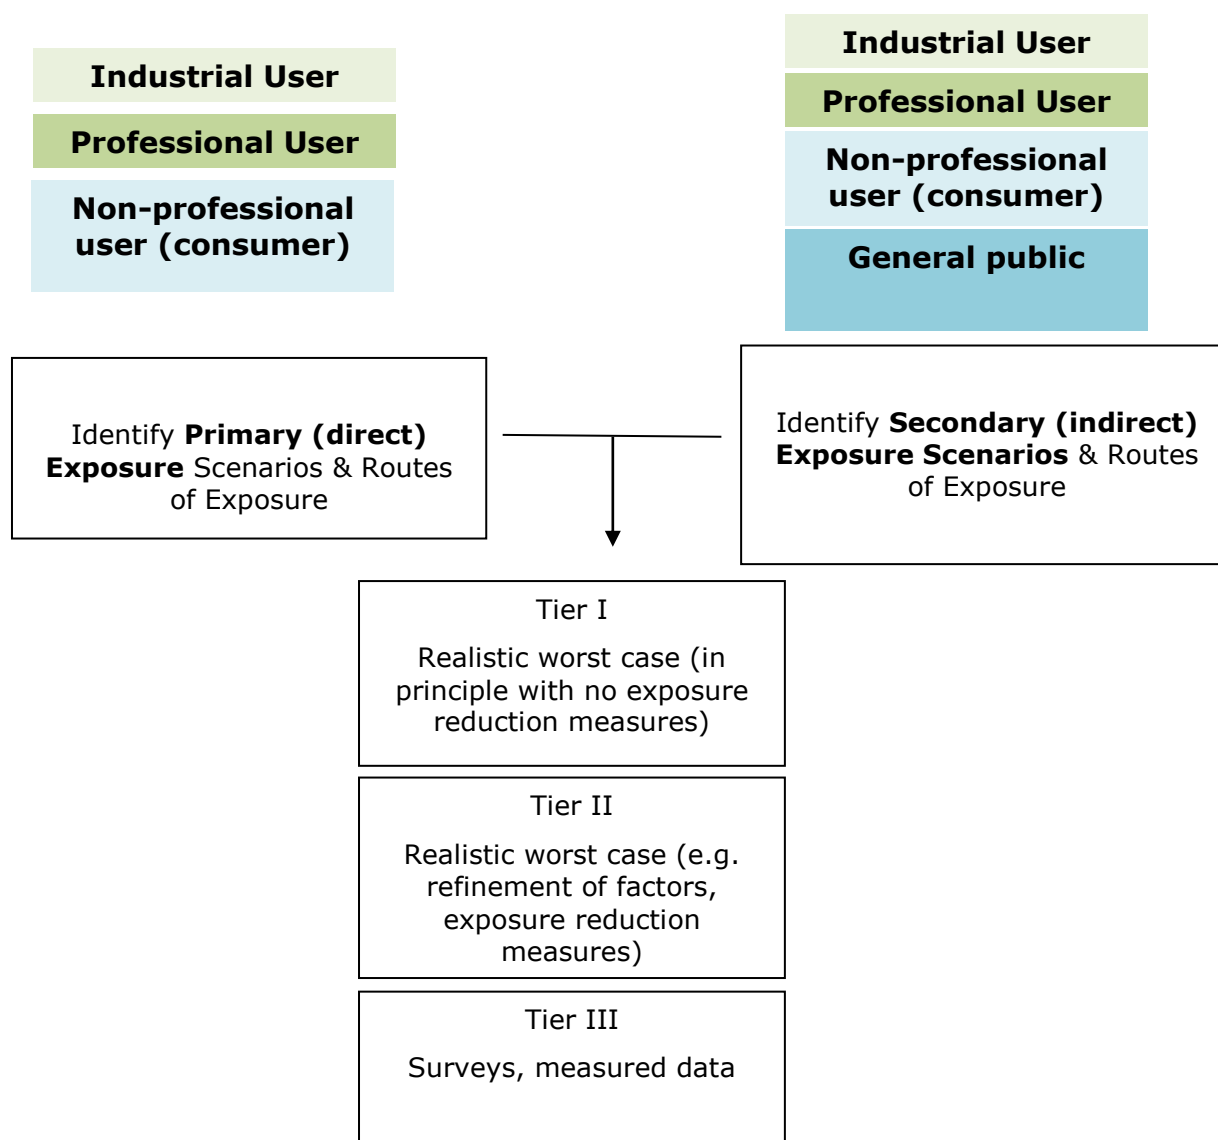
Industrial User

Professional User

Non-professional user (consumer)

Industrial User

Professional User

Non-professional user (consumer)

General public

Identify **Primary (direct) Exposure** Scenarios & Routes of Exposure

Identify **Secondary (indirect) Exposure Scenarios** & Routes of Exposure

Tier I

Realistic worst case (in principle with no exposure reduction measures)

Tier II

Realistic worst case (e.g. refinement of factors, exposure reduction measures)

Tier III

Surveys, measured data